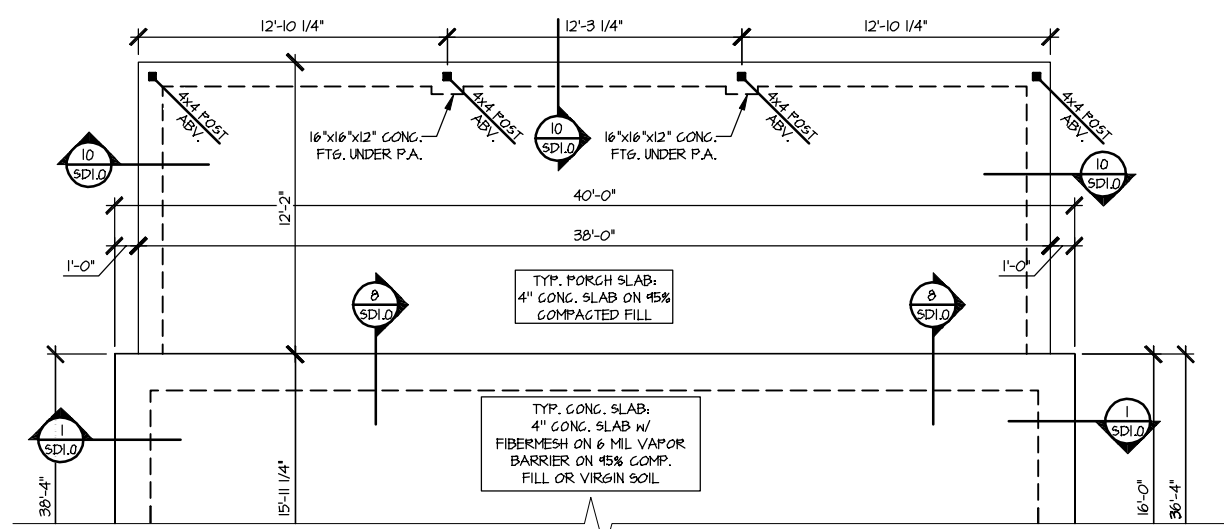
12'-10 1/4"
12'-3 1/4"
12'-10 1/4"

4x4 POST ABV.
4x4 POST ABV.
4x4 POST ABV.
4x4 POST ABV.

16"x16"x12" CONC. FTG. UNDER P.A.
16"x16"x12" CONC. FTG. UNDER P.A.

10
SD1.0
10
SD1.0
10
SD1.0

12'-2"
40'-0"
38'-0"
1'-0"
1'-0"

TYP. PORCH SLAB:
4" CONC. SLAB ON 95% COMPACTED FILL

8
SD1.0
8
SD1.0

1
SD1.0
1
SD1.0

TYP. CONC. SLAB:
4" CONC. SLAB w/ FIBERMESH ON 6 MIL VAPOR BARRIER ON 95% COMP. FILL OR VIRGIN SOIL

38'-4"
15'-11 1/4"
16'-0"
36'-4"